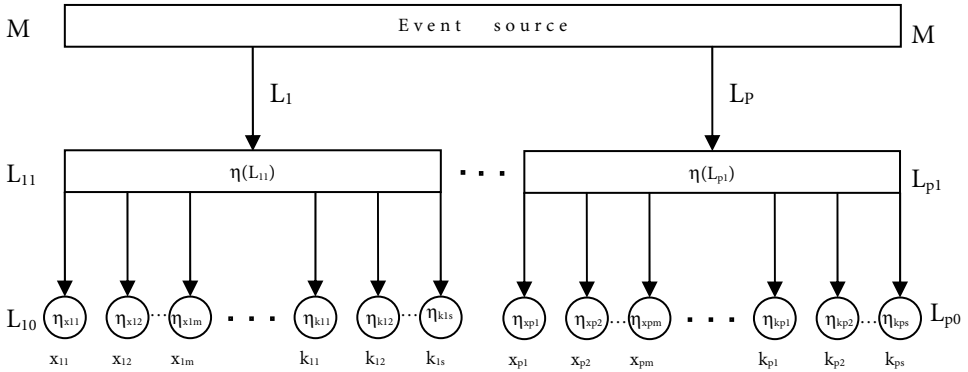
M

Event source

M

$L_1$

$L_P$

$L_{11}$

$\eta(L_{11})$

...

$\eta(L_{p1})$

$L_{p1}$

$L_{10}$

$\eta_{x11}$ $\eta_{x12}$ ... $\eta_{x1m}$ ... $\eta_{k11}$ $\eta_{k12}$ ... $\eta_{k1s}$

$\eta_{xp1}$ $\eta_{xp2}$ ... $\eta_{xpm}$ ... $\eta_{kp1}$ $\eta_{kp2}$ ... $\eta_{kps}$

$L_{p0}$

$x_{11}$ $x_{12}$ $x_{1m}$ $k_{11}$ $k_{12}$ $k_{1s}$ $x_{p1}$ $x_{p2}$ $x_{pm}$ $k_{p1}$ $k_{p2}$ $k_{ps}$